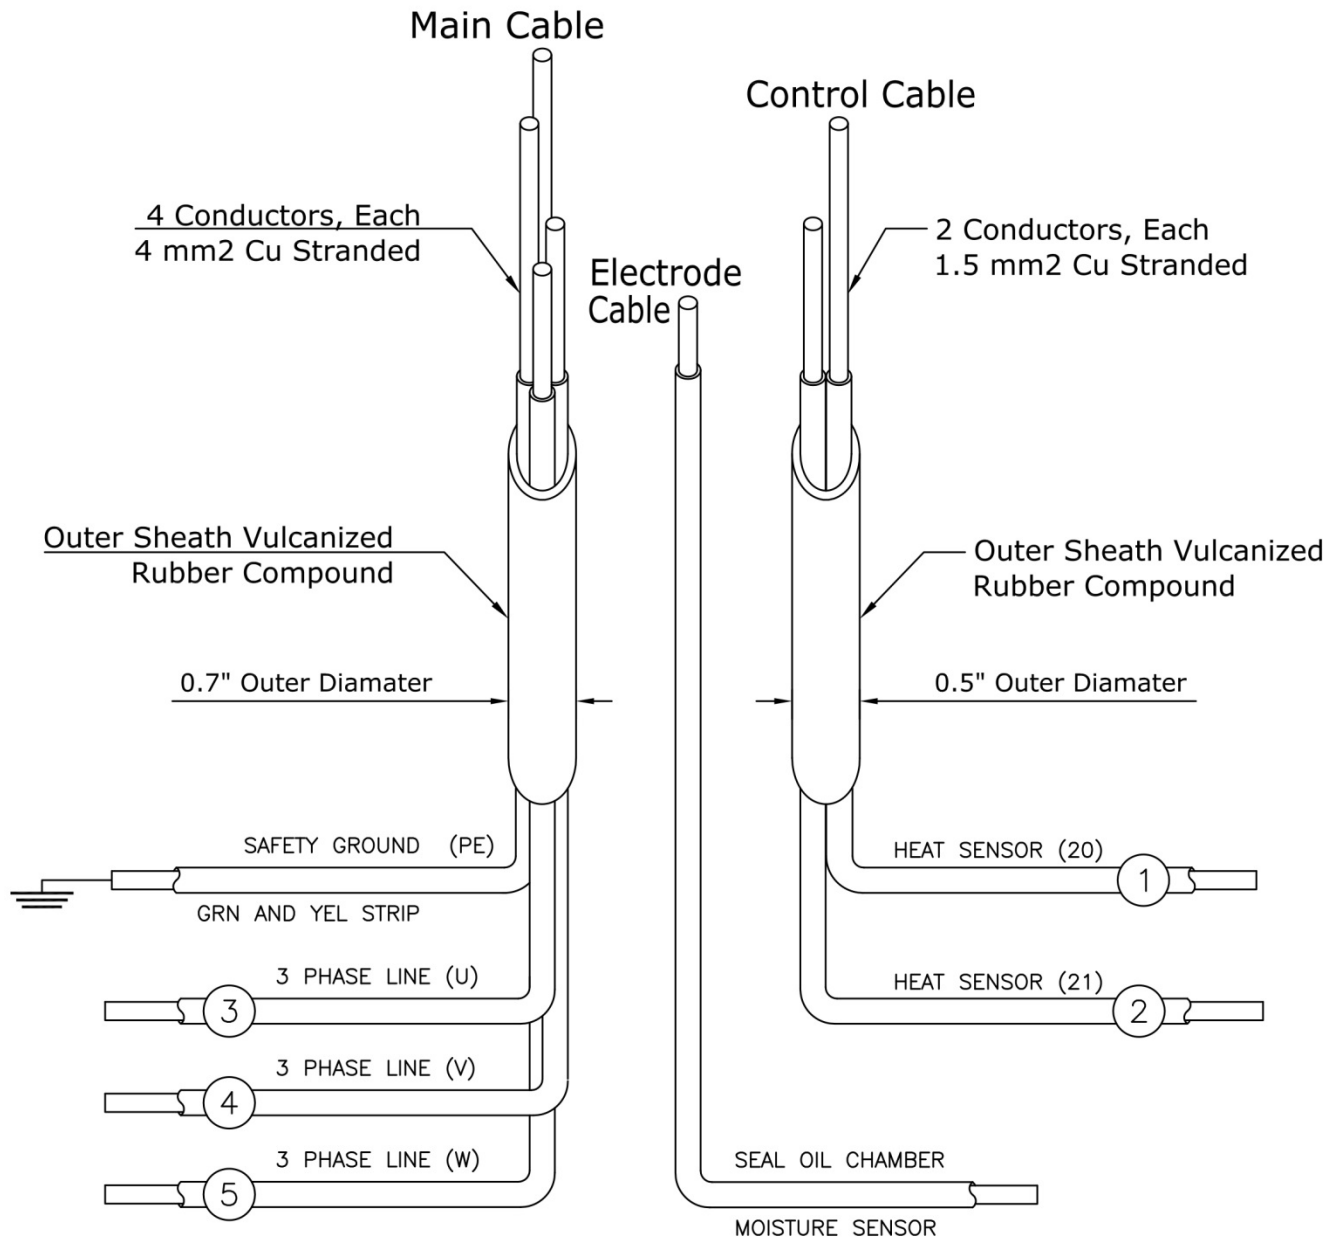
Main Cable

Control Cable

4 Conductors, Each
4 mm2 Cu Stranded

Electrode Cable

2 Conductors, Each
1.5 mm2 Cu Stranded

Outer Sheath Vulcanized
Rubber Compound

Outer Sheath Vulcanized
Rubber Compound

0.7" Outer Diamater

0.5" Outer Diamater

SAFETY GROUND (PE)

GRN AND YEL STRIP

HEAT SENSOR (20)

1

3 PHASE LINE (U)

3

HEAT SENSOR (21)

2

3 PHASE LINE (V)

4

3 PHASE LINE (W)

5

SEAL OIL CHAMBER

MOISTURE SENSOR